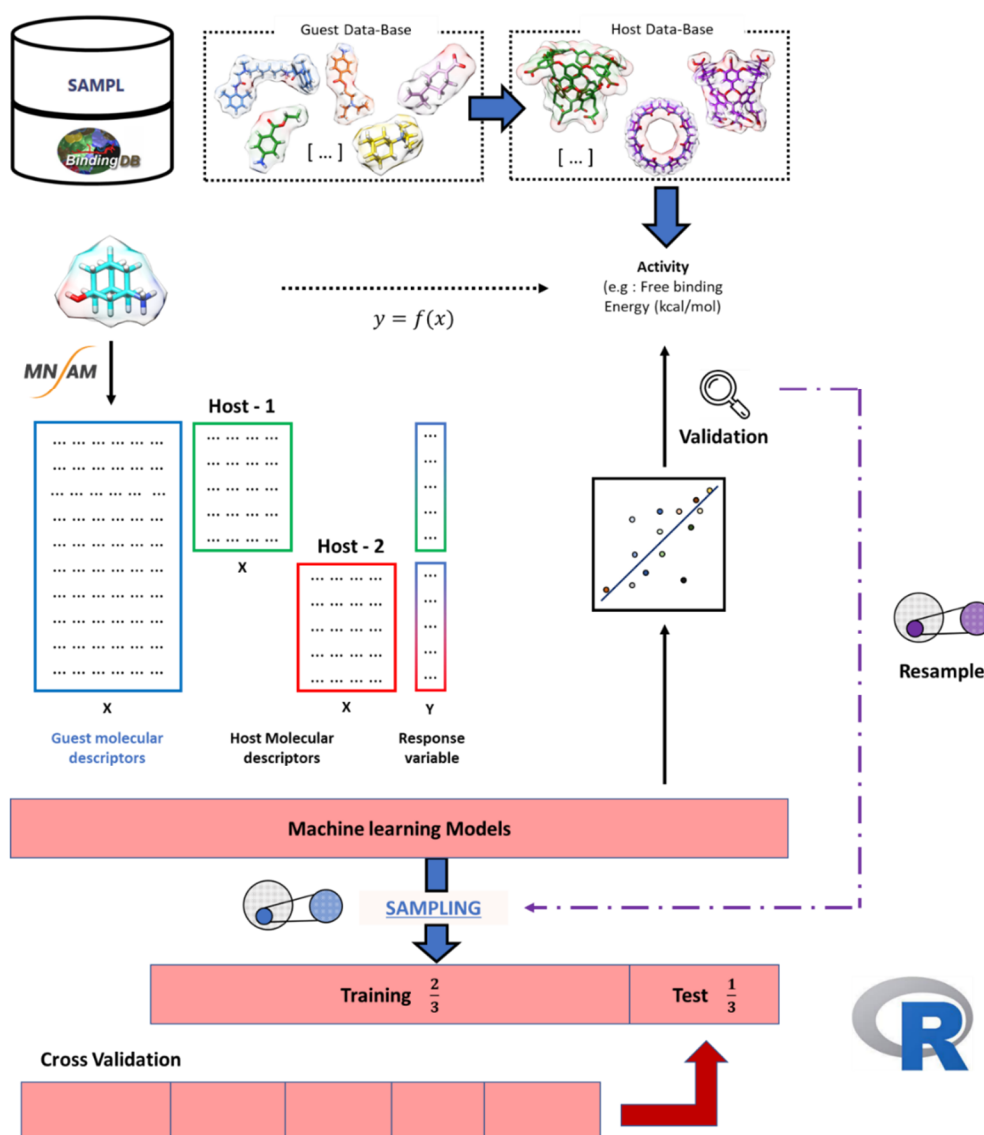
SAMPL

BindingDB

Guest Data-Base

[ ... ]

Host Data-Base

[ ... ]

Activity
(e.g : Free binding
Energy (kcal/mol)

$y = f(x)$

MN AM

Host - 1

Host - 2

Validation

X

X

X

Y

Guest molecular descriptors

Host Molecular descriptors

Response variable

Resample

Machine learning Models

SAMPLING

Training $\frac{2}{3}$

Test $\frac{1}{3}$

Cross Validation

R